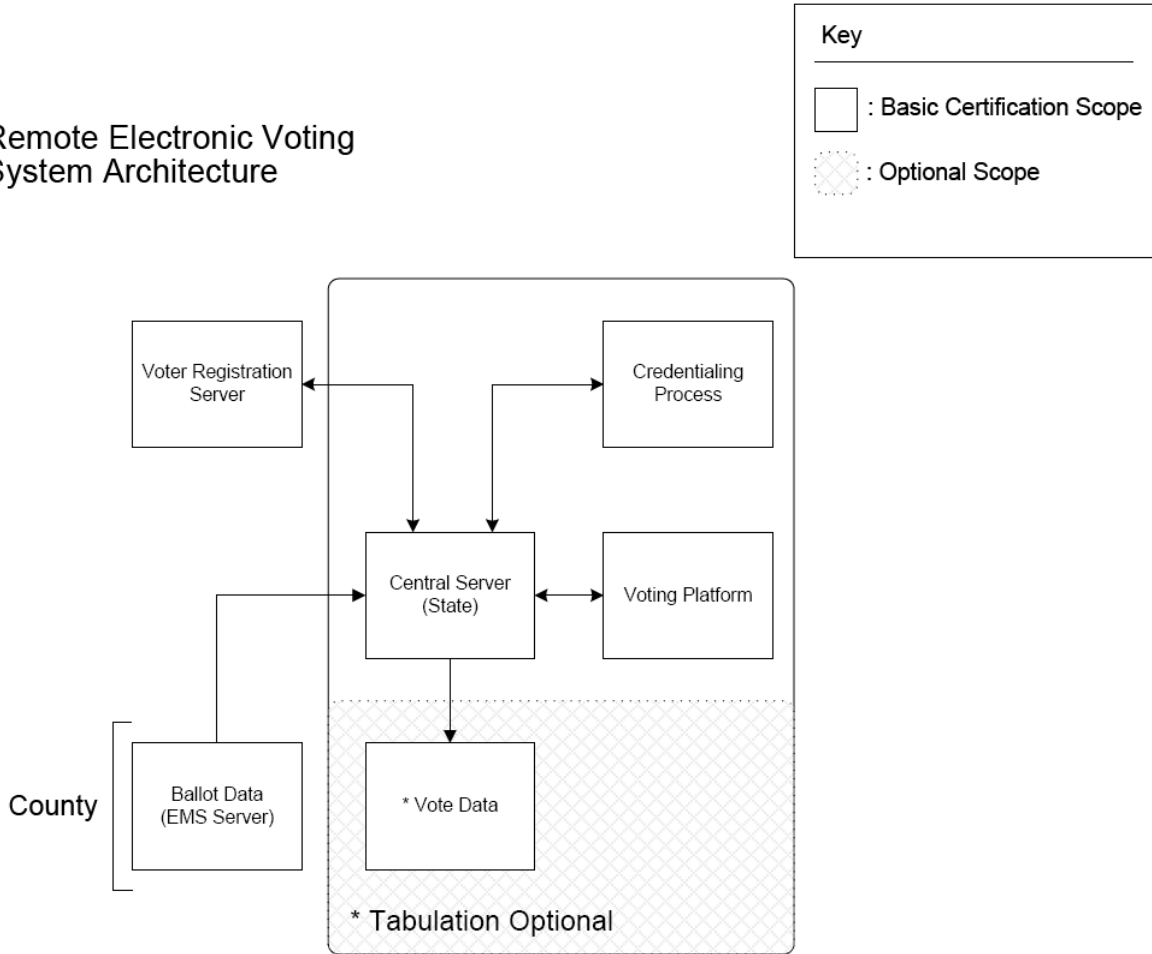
Remote Electronic Voting System Architecture

Key

: Basic Certification Scope

: Optional Scope

Voter Registration Server

Credentialing Process

Central Server (State)

Voting Platform

County

Ballot Data (EMS Server)

* Vote Data

* Tabulation Optional